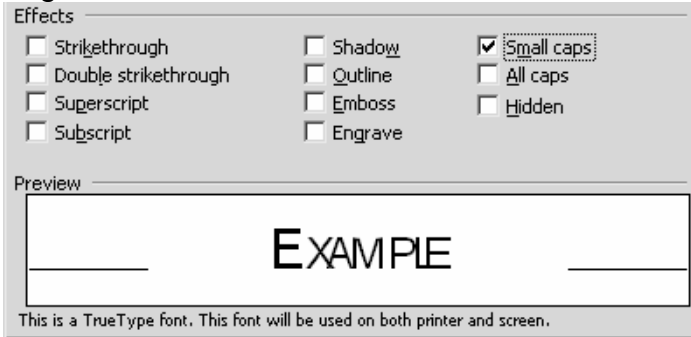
Effects

Strikethrough
Double strikethrough
Superscript
Subscript

Shadow
Outline
Emboss
Engrave

Small caps
All caps
Hidden

Preview

EXAMPLE

This is a TrueType font. This font will be used on both printer and screen.